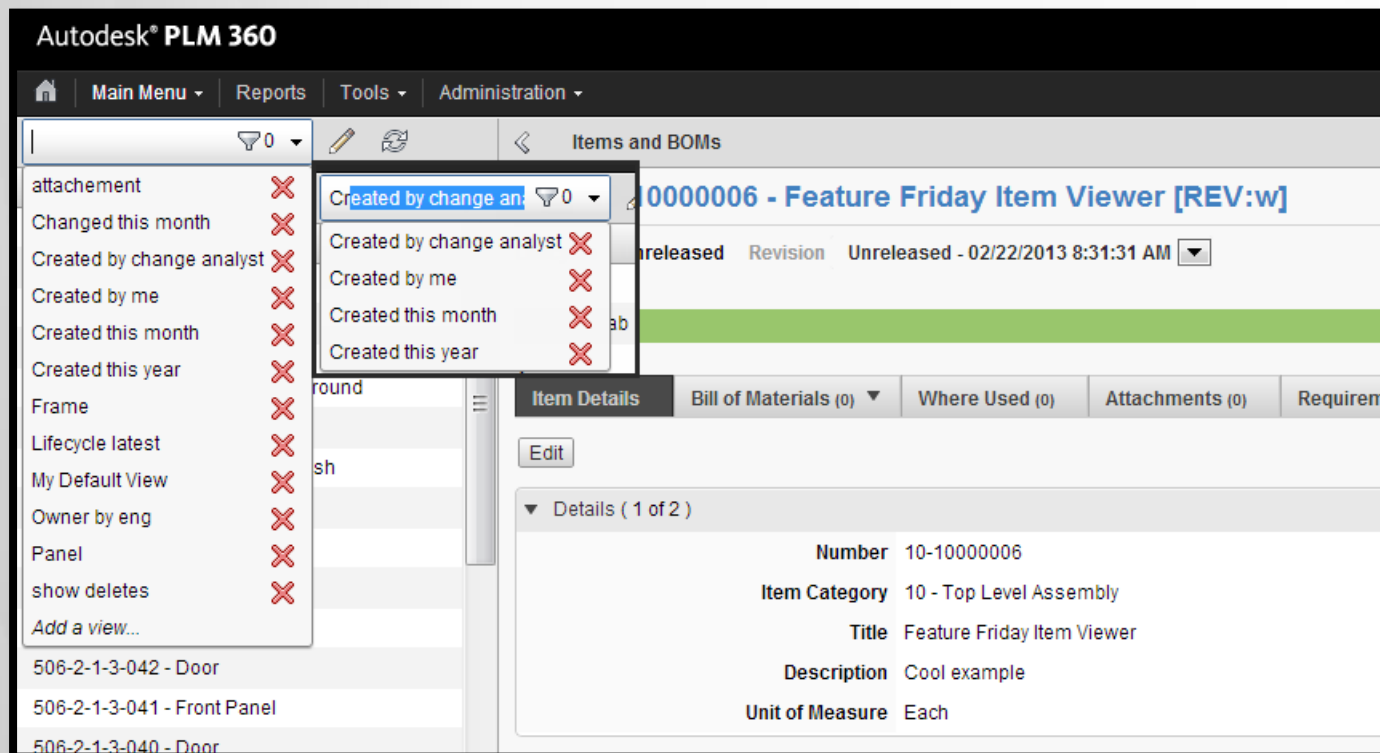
Autodesk® PLM 360

Main Menu ▾ | Reports | Tools ▾ | Administration ▾

0 ▾

attachement
Changed this month
Created by change analyst
Created by me
Created this month
Created this year
Frame
Lifecycle latest
My Default View
Owner by eng
Panel
show deletes
Add a view...

Created by change ana 0 ▾

Created by change analyst
Created by me
Created this month
Created this year

round
sh
506-2-1-3-042 - Door
506-2-1-3-041 - Front Panel
506-2-1-3-040 - Door

Items and BOMs

10000006 - Feature Friday Item Viewer [REV:w]

nreleased Revision Unreleased - 02/22/2013 8:31:31 AM

ab

Item Details | Bill of Materials (0) | Where Used (0) | Attachments (0) | Requirem

Edit

Details ( 1 of 2 )

| | |
|---|---|
| Number | 10-10000006 |
| Item Category | 10 - Top Level Assembly |
| Title | Feature Friday Item Viewer |
| Description | Cool example |
| Unit of Measure | Each |